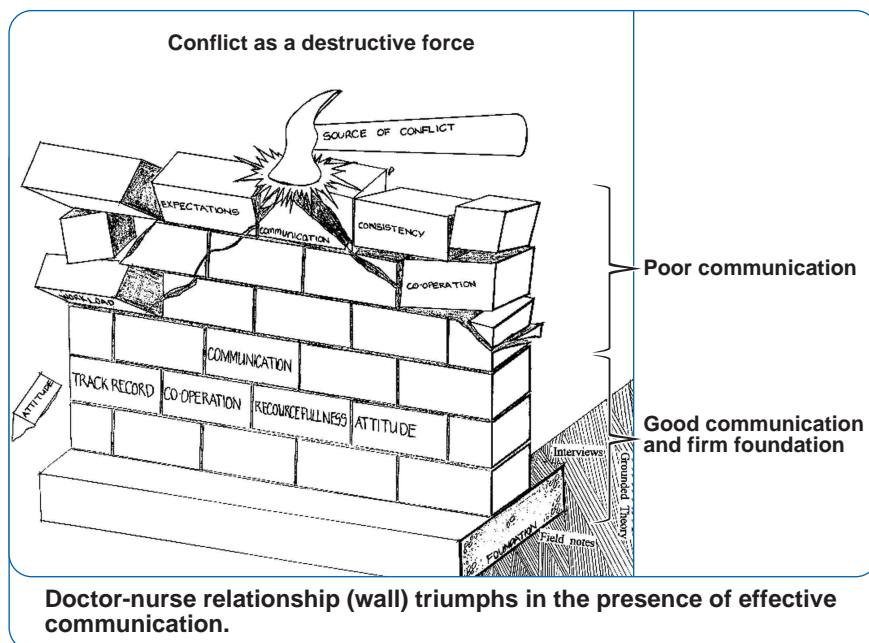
Conflict as a destructive force

SOURCE OF CONFLICT

EXPECTATIONS

COMMUNICATION

CONSISTENCY

CO-OPERATION

WORKLOAD

COMMUNICATION

TRACK RECORD

CO-OPERATION

RECOURCEFULLNESS

ATTITUDE

ATTITUDE

Interviews

Grounded Theory

FOUNDATION

Field notes

Poor communication

Good communication and firm foundation

Doctor-nurse relationship (wall) triumphs in the presence of effective communication.